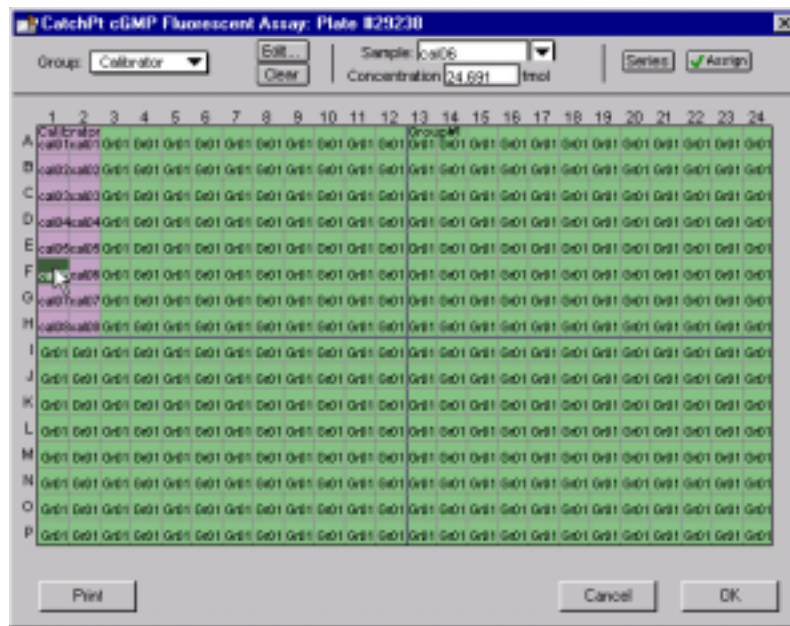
CatchPt cGMP Fluorescent Assay: Plate #29230

Group: Calibrator

Edit...

Clear

Sample: cal06

Concentration 24.691 fmol

Series

Assign

|   | 1 | 2 | 3 | 4 | 5 | 6 | 7 | 8 | 9 | 10 | 11 | 12 | 13 | 14 | 15 | 16 | 17 | 18 | 19 | 20 | 21 | 22 | 23 | 24 |
|---|---|---|---|---|---|---|---|---|---|---|---|---|---|---|---|---|---|---|---|---|---|---|---|---|
| A | Calibrator cal01 | cal01 | Grp01 | Grp01 | Grp01 | Grp01 | Grp01 | Grp01 | Grp01 | Grp01 | Grp01 | Grp01 | Group#1 Grp01 | Grp01 | Grp01 | Grp01 | Grp01 | Grp01 | Grp01 | Grp01 | Grp01 | Grp01 | Grp01 | Grp01 |
| B | cal02 | cal02 | Grp01 | Grp01 | Grp01 | Grp01 | Grp01 | Grp01 | Grp01 | Grp01 | Grp01 | Grp01 | Grp01 | Grp01 | Grp01 | Grp01 | Grp01 | Grp01 | Grp01 | Grp01 | Grp01 | Grp01 | Grp01 | Grp01 |
| C | cal03 | cal03 | Grp01 | Grp01 | Grp01 | Grp01 | Grp01 | Grp01 | Grp01 | Grp01 | Grp01 | Grp01 | Grp01 | Grp01 | Grp01 | Grp01 | Grp01 | Grp01 | Grp01 | Grp01 | Grp01 | Grp01 | Grp01 | Grp01 |
| D | cal04 | cal04 | Grp01 | Grp01 | Grp01 | Grp01 | Grp01 | Grp01 | Grp01 | Grp01 | Grp01 | Grp01 | Grp01 | Grp01 | Grp01 | Grp01 | Grp01 | Grp01 | Grp01 | Grp01 | Grp01 | Grp01 | Grp01 | Grp01 |
| E | cal05 | cal05 | Grp01 | Grp01 | Grp01 | Grp01 | Grp01 | Grp01 | Grp01 | Grp01 | Grp01 | Grp01 | Grp01 | Grp01 | Grp01 | Grp01 | Grp01 | Grp01 | Grp01 | Grp01 | Grp01 | Grp01 | Grp01 | Grp01 |
| F | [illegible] | cal06 | Grp01 | Grp01 | Grp01 | Grp01 | Grp01 | Grp01 | Grp01 | Grp01 | Grp01 | Grp01 | Grp01 | Grp01 | Grp01 | Grp01 | Grp01 | Grp01 | Grp01 | Grp01 | Grp01 | Grp01 | Grp01 | Grp01 |
| G | cal07 | cal07 | Grp01 | Grp01 | Grp01 | Grp01 | Grp01 | Grp01 | Grp01 | Grp01 | Grp01 | Grp01 | Grp01 | Grp01 | Grp01 | Grp01 | Grp01 | Grp01 | Grp01 | Grp01 | Grp01 | Grp01 | Grp01 | Grp01 |
| H | cal08 | cal08 | Grp01 | Grp01 | Grp01 | Grp01 | Grp01 | Grp01 | Grp01 | Grp01 | Grp01 | Grp01 | Grp01 | Grp01 | Grp01 | Grp01 | Grp01 | Grp01 | Grp01 | Grp01 | Grp01 | Grp01 | Grp01 | Grp01 |
| I | Grp01 | Grp01 | Grp01 | Grp01 | Grp01 | Grp01 | Grp01 | Grp01 | Grp01 | Grp01 | Grp01 | Grp01 | Grp01 | Grp01 | Grp01 | Grp01 | Grp01 | Grp01 | Grp01 | Grp01 | Grp01 | Grp01 | Grp01 | Grp01 |
| J | Grp01 | Grp01 | Grp01 | Grp01 | Grp01 | Grp01 | Grp01 | Grp01 | Grp01 | Grp01 | Grp01 | Grp01 | Grp01 | Grp01 | Grp01 | Grp01 | Grp01 | Grp01 | Grp01 | Grp01 | Grp01 | Grp01 | Grp01 | Grp01 |
| K | Grp01 | Grp01 | Grp01 | Grp01 | Grp01 | Grp01 | Grp01 | Grp01 | Grp01 | Grp01 | Grp01 | Grp01 | Grp01 | Grp01 | Grp01 | Grp01 | Grp01 | Grp01 | Grp01 | Grp01 | Grp01 | Grp01 | Grp01 | Grp01 |
| L | Grp01 | Grp01 | Grp01 | Grp01 | Grp01 | Grp01 | Grp01 | Grp01 | Grp01 | Grp01 | Grp01 | Grp01 | Grp01 | Grp01 | Grp01 | Grp01 | Grp01 | Grp01 | Grp01 | Grp01 | Grp01 | Grp01 | Grp01 | Grp01 |
| M | Grp01 | Grp01 | Grp01 | Grp01 | Grp01 | Grp01 | Grp01 | Grp01 | Grp01 | Grp01 | Grp01 | Grp01 | Grp01 | Grp01 | Grp01 | Grp01 | Grp01 | Grp01 | Grp01 | Grp01 | Grp01 | Grp01 | Grp01 | Grp01 |
| N | Grp01 | Grp01 | Grp01 | Grp01 | Grp01 | Grp01 | Grp01 | Grp01 | Grp01 | Grp01 | Grp01 | Grp01 | Grp01 | Grp01 | Grp01 | Grp01 | Grp01 | Grp01 | Grp01 | Grp01 | Grp01 | Grp01 | Grp01 | Grp01 |
| O | Grp01 | Grp01 | Grp01 | Grp01 | Grp01 | Grp01 | Grp01 | Grp01 | Grp01 | Grp01 | Grp01 | Grp01 | Grp01 | Grp01 | Grp01 | Grp01 | Grp01 | Grp01 | Grp01 | Grp01 | Grp01 | Grp01 | Grp01 | Grp01 |
| P | Grp01 | Grp01 | Grp01 | Grp01 | Grp01 | Grp01 | Grp01 | Grp01 | Grp01 | Grp01 | Grp01 | Grp01 | Grp01 | Grp01 | Grp01 | Grp01 | Grp01 | Grp01 | Grp01 | Grp01 | Grp01 | Grp01 | Grp01 | Grp01 |

Print

Cancel

OK